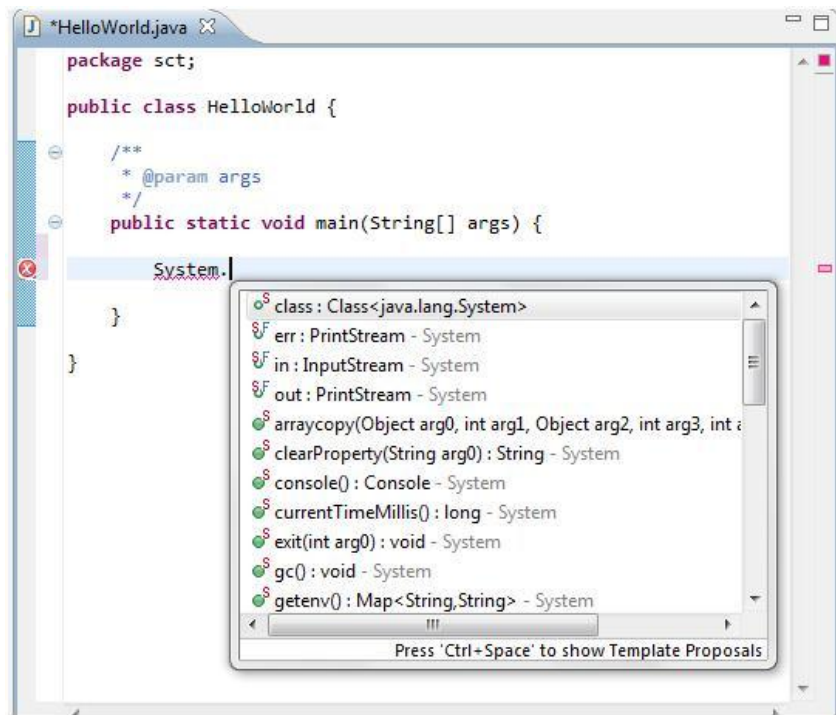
*HelloWorld.java

package sct;

public class HelloWorld {

    /**
     * @param args
     */
    public static void main(String[] args) {

        System.

    }

}

class : Class<java.lang.System>
err : PrintStream - System
in : InputStream - System
out : PrintStream - System
arraycopy(Object arg0, int arg1, Object arg2, int arg3, int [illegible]
clearProperty(String arg0) : String - System
console() : Console - System
currentTimeMillis() : long - System
exit(int arg0) : void - System
gc() : void - System
getenv() : Map<String,String> - System

Press 'Ctrl+Space' to show Template Proposals